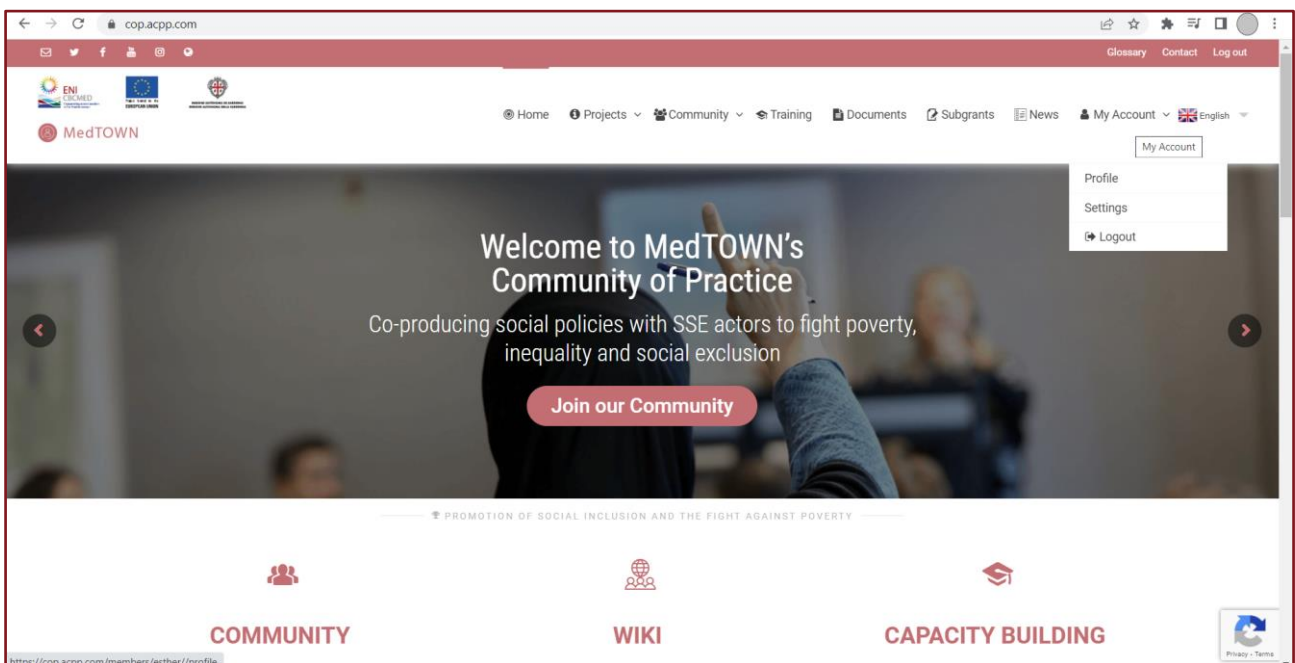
cop.acpp.com

Glossary Contact Log out

ENI CBCMED

EUROPEAN UNION

MedTOWN

Home Projects Community Training Documents Subgrants News My Account English

My Account

Profile

Settings

Logout

Welcome to MedTOWN's Community of Practice

Co-producing social policies with SSE actors to fight poverty, inequality and social exclusion

Join our Community

PROMOTION OF SOCIAL INCLUSION AND THE FIGHT AGAINST POVERTY

COMMUNITY

WIKI

CAPACITY BUILDING

https://cop.acpp.com/members/esther//profile

Privacy - Terms